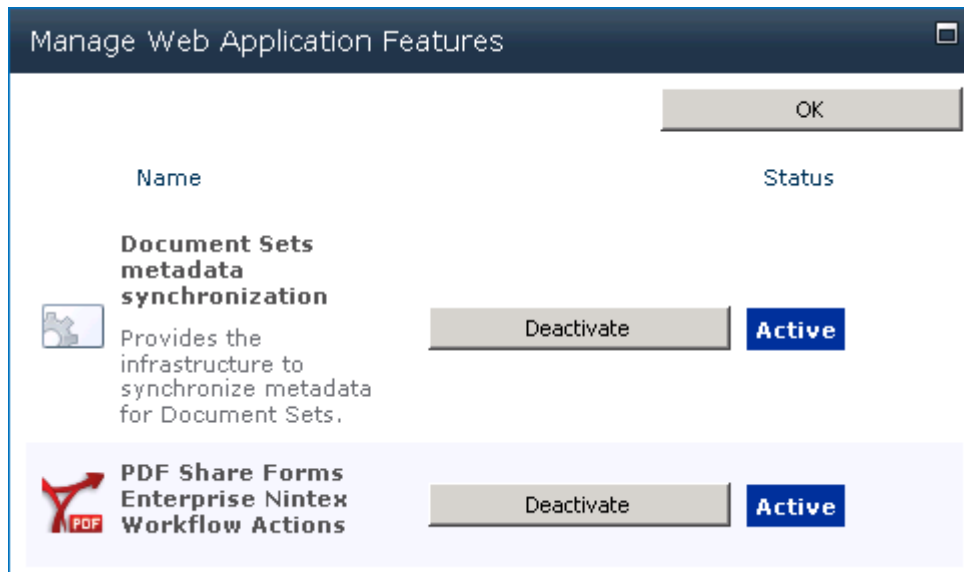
Manage Web Application Features

OK

Name

Status

Document Sets metadata synchronization

Provides the infrastructure to synchronize metadata for Document Sets.

Deactivate

Active

PDF

PDF Share Forms Enterprise Nintex Workflow Actions

Deactivate

Active